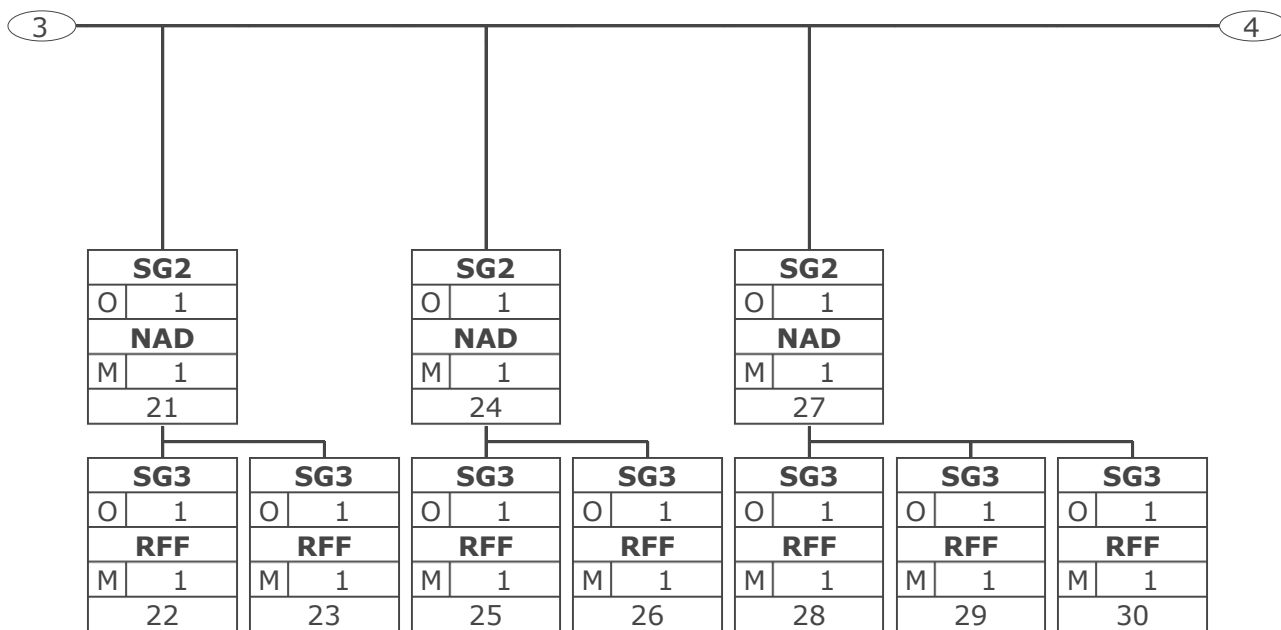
3

4

SG2
O 1
NAD
M 1
21

SG2
O 1
NAD
M 1
24

SG2
O 1
NAD
M 1
27

SG3
O 1
RFF
M 1
22

SG3
O 1
RFF
M 1
23

SG3
O 1
RFF
M 1
25

SG3
O 1
RFF
M 1
26

SG3
O 1
RFF
M 1
28

SG3
O 1
RFF
M 1
29

SG3
O 1
RFF
M 1
30